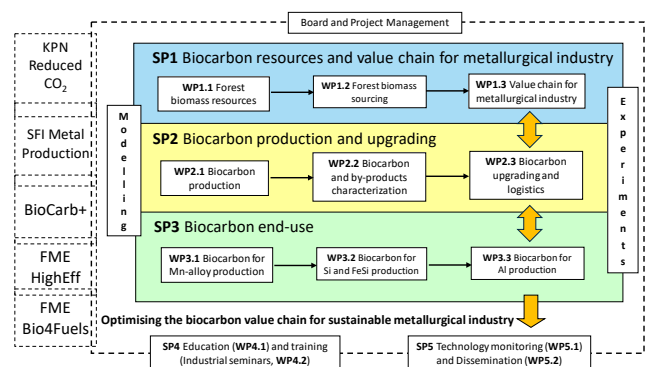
Board and Project Management

KPN Reduced $CO_2$

SFI Metal Production

BioCarb+

FME HighEff

FME Bio4Fuels

Modelling

Experiments

SP1 Biocarbon resources and value chain for metallurgical industry

WP1.1 Forest biomass resources

WP1.2 Forest biomass sourcing

WP1.3 Value chain for metallurgical industry

SP2 Biocarbon production and upgrading

WP2.1 Biocarbon production

WP2.2 Biocarbon and by-products characterization

WP2.3 Biocarbon upgrading and logistics

SP3 Biocarbon end-use

WP3.1 Biocarbon for Mn-alloy production

WP3.2 Biocarbon for Si and FeSi production

WP3.3 Biocarbon for Al production

Optimising the biocarbon value chain for sustainable metallurgical industry

SP4 Education (WP4.1) and training (Industrial seminars, WP4.2)

SP5 Technology monitoring (WP5.1) and Dissemination (WP5.2)